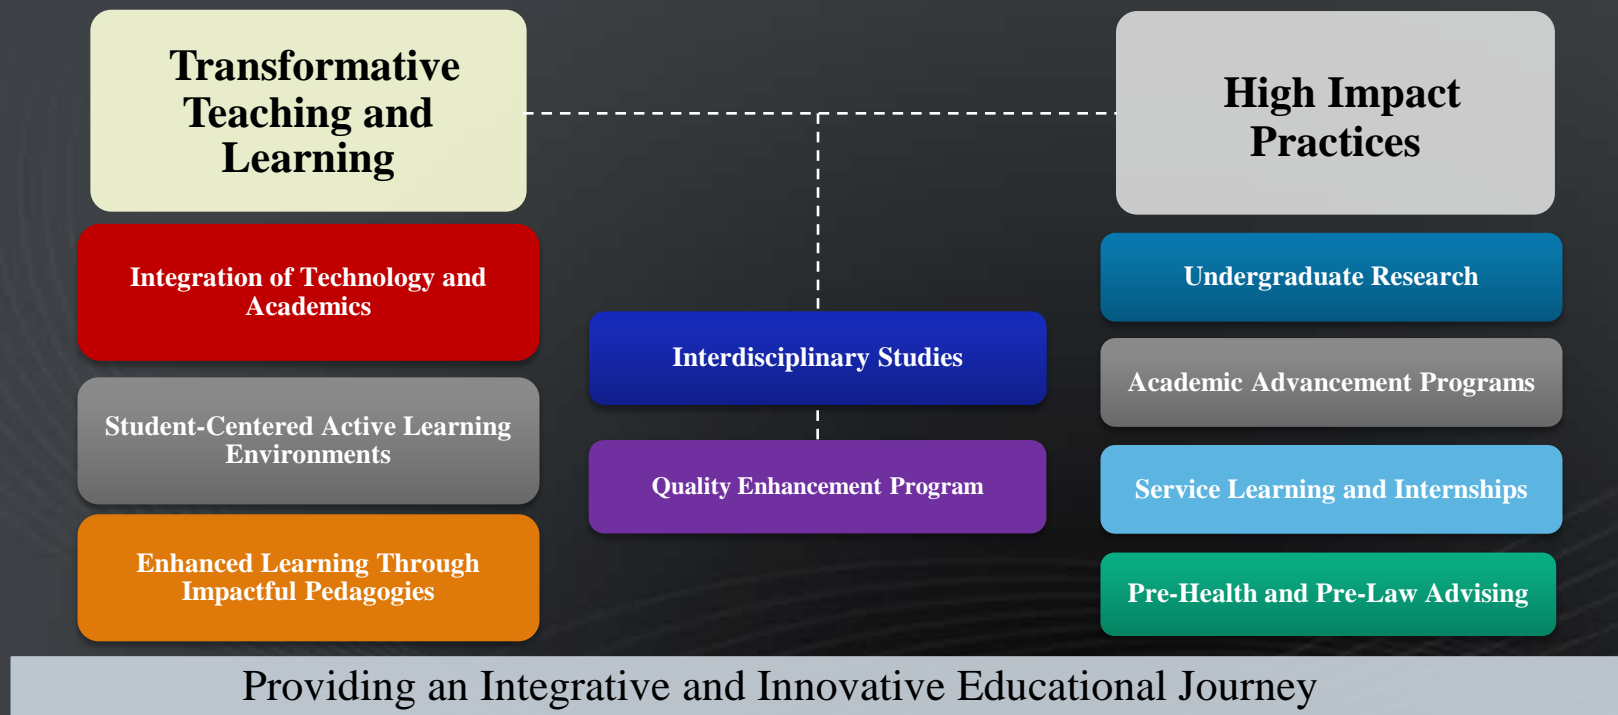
Transformative Teaching and Learning

Integration of Technology and Academics

Student-Centered Active Learning Environments

Enhanced Learning Through Impactful Pedagogies

Interdisciplinary Studies

Quality Enhancement Program

High Impact Practices

Undergraduate Research

Academic Advancement Programs

Service Learning and Internships

Pre-Health and Pre-Law Advising

Providing an Integrative and Innovative Educational Journey